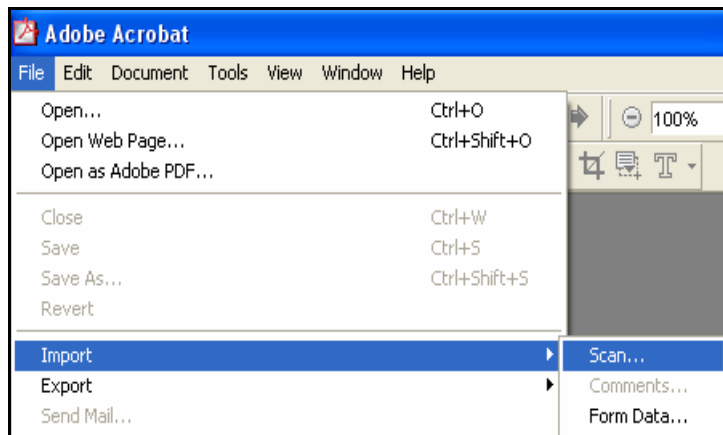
Adobe Acrobat

File Edit Document Tools View Window Help

Open... Ctrl+O
Open Web Page... Ctrl+Shift+O
Open as Adobe PDF...

Close Ctrl+W
Save Ctrl+S
Save As... Ctrl+Shift+S
Revert

Import
Export
Send Mail...

100%

Scan...
Comments...
Form Data...